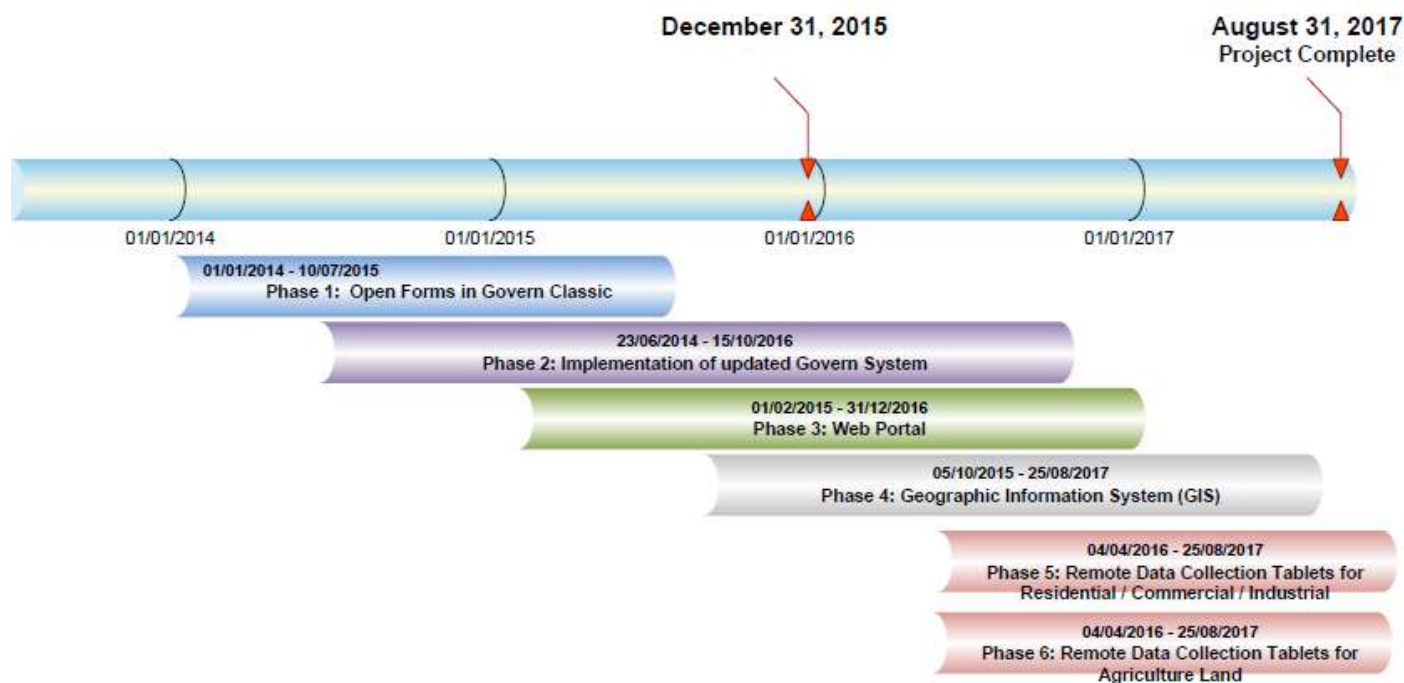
December 31, 2015

August 31, 2017
Project Complete

01/01/2014

01/01/2015

01/01/2016

01/01/2017

01/01/2014 - 10/07/2015
Phase 1: Open Forms in Govern Classic

23/06/2014 - 15/10/2016
Phase 2: Implementation of updated Govern System

01/02/2015 - 31/12/2016
Phase 3: Web Portal

05/10/2015 - 25/08/2017
Phase 4: Geographic Information System (GIS)

04/04/2016 - 25/08/2017
Phase 5: Remote Data Collection Tablets for Residential / Commercial / Industrial

04/04/2016 - 25/08/2017
Phase 6: Remote Data Collection Tablets for Agriculture Land